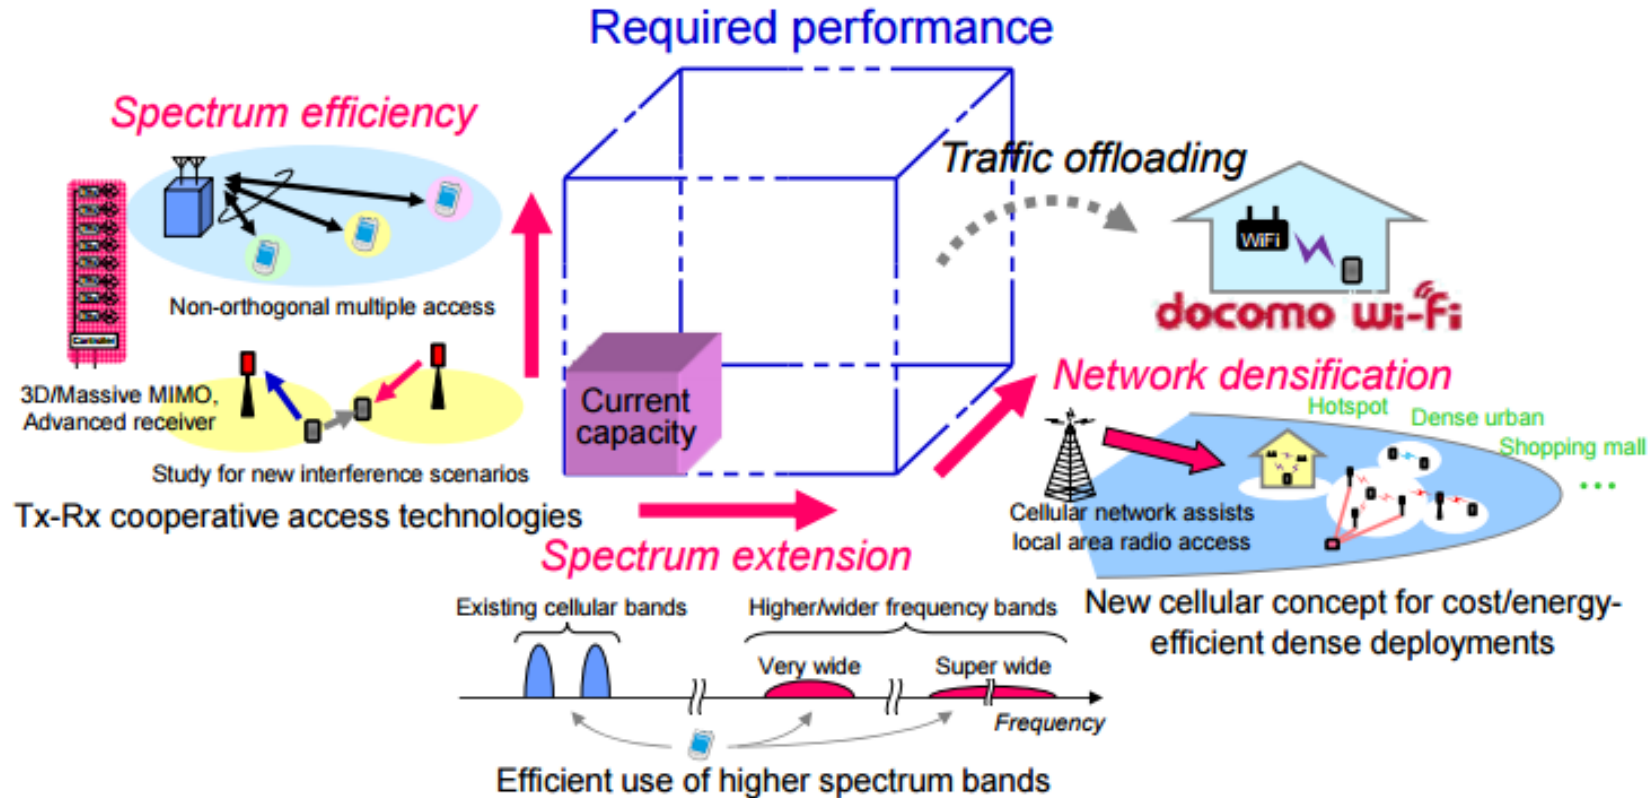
Required performance

Spectrum efficiency

Non-orthogonal multiple access

3D/Massive MIMO, Advanced receiver

Study for new interference scenarios

Tx-Rx cooperative access technologies

Current capacity

Traffic offloading

WiFi

docomo Wi-Fi

Network densification

Hotspot

Dense urban

Shopping mall

...

Cellular network assists local area radio access

New cellular concept for cost/energy-efficient dense deployments

Spectrum extension

Existing cellular bands

Higher/wider frequency bands

Very wide

Super wide

Frequency

Efficient use of higher spectrum bands